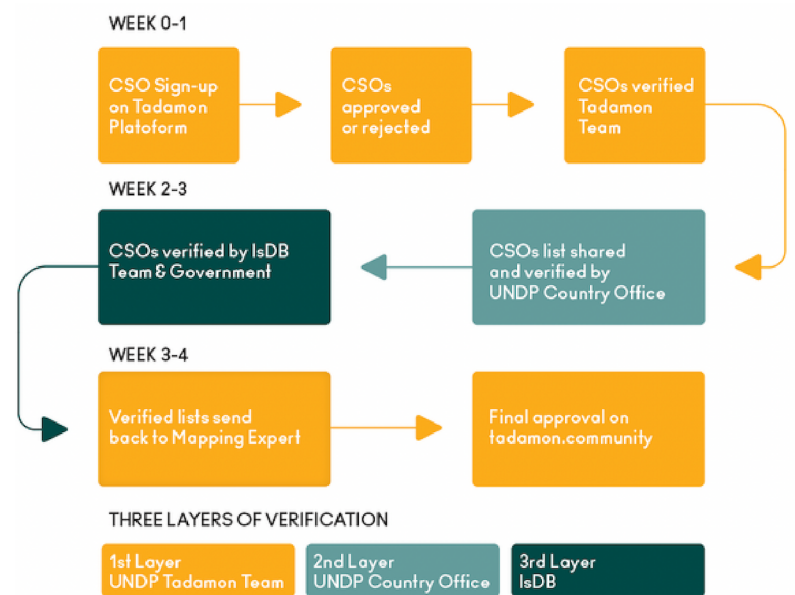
WEEK 0-1

CSO Sign-up on Tadamon Platoform

CSOs approved or rejected

CSOs verified Tadamon Team

WEEK 2-3

CSOs verified by IsDB Team & Government

CSOs list shared and verified by UNDP Country Office

WEEK 3-4

Verified lists send back to Mapping Expert

Final approval on tadamon.community

THREE LAYERS OF VERIFICATION

1st Layer UNDP Tadamon Team

2nd Layer UNDP Country Office

3rd Layer IsDB